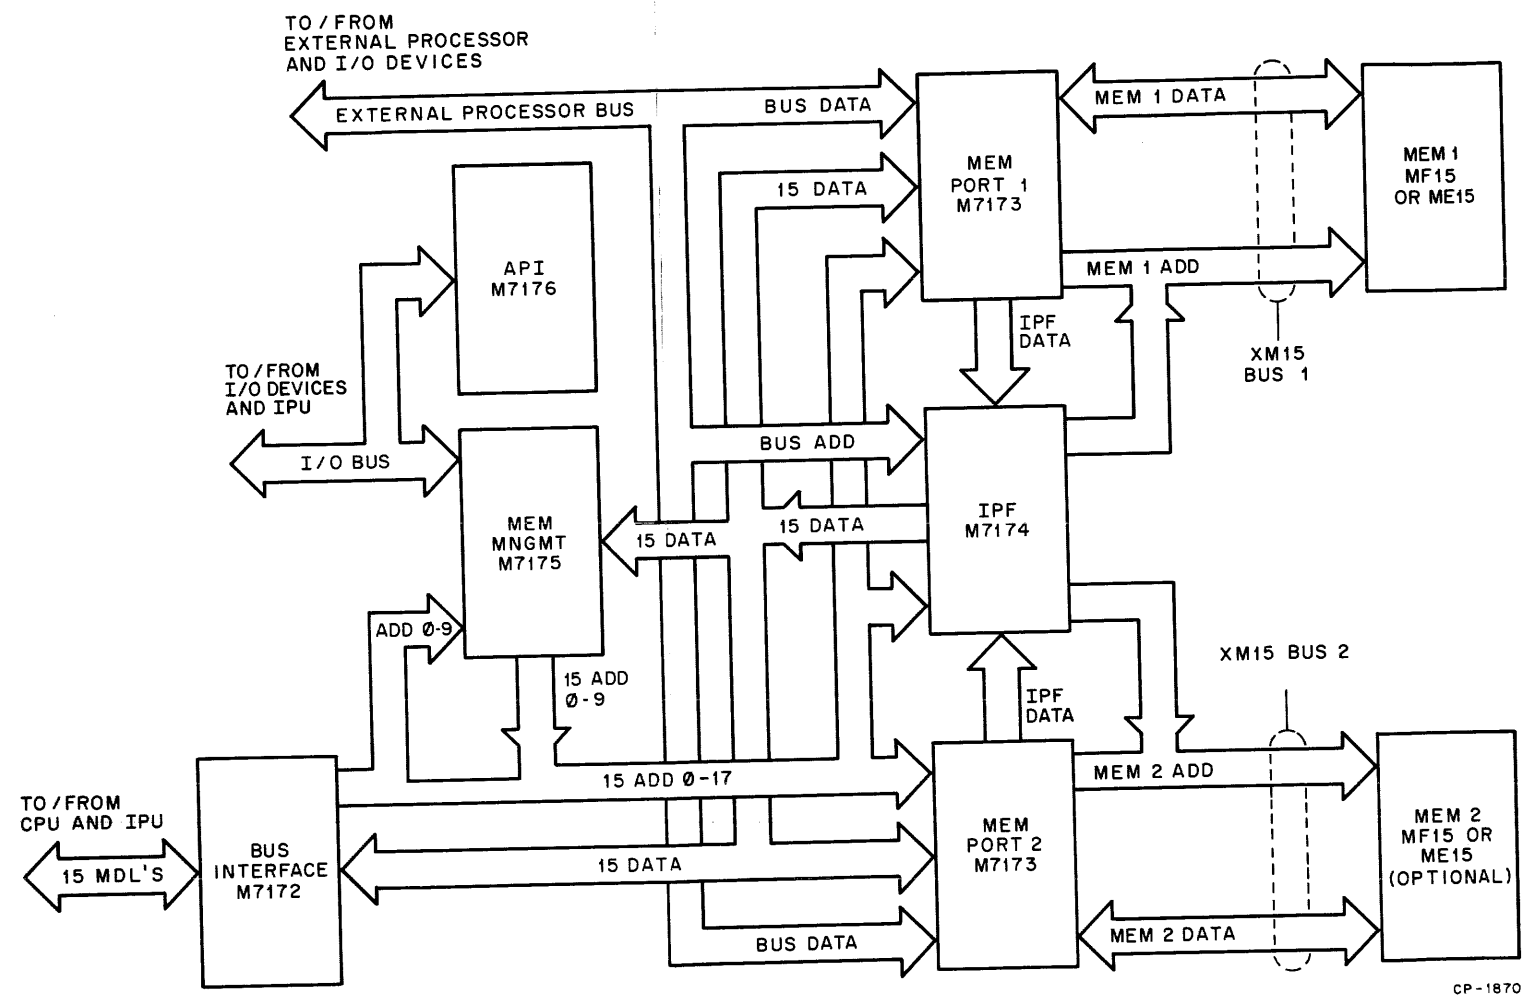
TO / FROM
EXTERNAL PROCESSOR
AND I/O DEVICES

EXTERNAL PROCESSOR BUS

BUS DATA

MEM 1 DATA

MEM PORT 1 M7173

MEM 1 MF15 OR ME15

15 DATA

API M7176

MEM 1 ADD

IPF DATA

XM15 BUS 1

TO / FROM I/O DEVICES AND IPU

I/O BUS

BUS ADD

MEM MNGMT M7175

IPF M7174

15 DATA

15 DATA

ADD Ø-9

15 ADD Ø-9

XM15 BUS 2

IPF DATA

15 ADD Ø-17

MEM 2 ADD

TO / FROM CPU AND IPU

15 MDL'S

BUS INTERFACE M7172

15 DATA

MEM PORT 2 M7173

MEM 2 MF15 OR ME15 (OPTIONAL)

BUS DATA

MEM 2 DATA

CP-1870